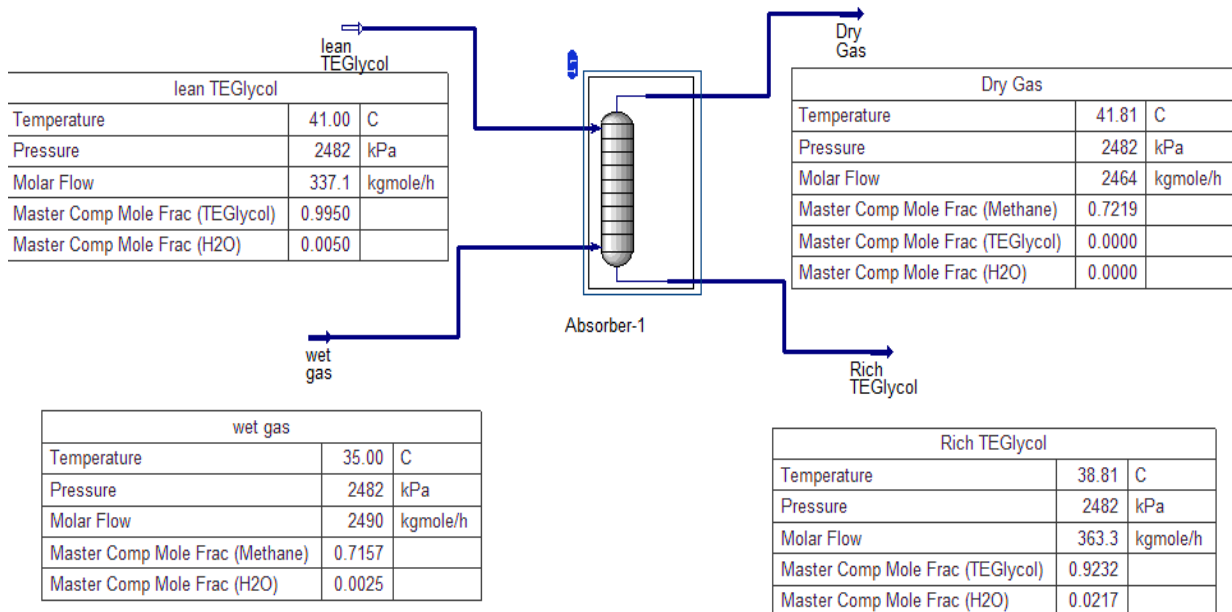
lean TEGlycol

| lean TEGlycol | | |
|---|---|---|
| Temperature | 41.00 | C |
| Pressure | 2482 | kPa |
| Molar Flow | 337.1 | kgmole/h |
| Master Comp Mole Frac (TEGlycol) | 0.9950 | |
| Master Comp Mole Frac (H2O) | 0.0050 | |

Dry Gas

| Dry Gas | | |
|---|---|---|
| Temperature | 41.81 | C |
| Pressure | 2482 | kPa |
| Molar Flow | 2464 | kgmole/h |
| Master Comp Mole Frac (Methane) | 0.7219 | |
| Master Comp Mole Frac (TEGlycol) | 0.0000 | |
| Master Comp Mole Frac (H2O) | 0.0000 | |

Absorber-1

wet gas

Rich TEGlycol

| wet gas | | |
|---|---|---|
| Temperature | 35.00 | C |
| Pressure | 2482 | kPa |
| Molar Flow | 2490 | kgmole/h |
| Master Comp Mole Frac (Methane) | 0.7157 | |
| Master Comp Mole Frac (H2O) | 0.0025 | |

| Rich TEGlycol | | |
|---|---|---|
| Temperature | 38.81 | C |
| Pressure | 2482 | kPa |
| Molar Flow | 363.3 | kgmole/h |
| Master Comp Mole Frac (TEGlycol) | 0.9232 | |
| Master Comp Mole Frac (H2O) | 0.0217 | |